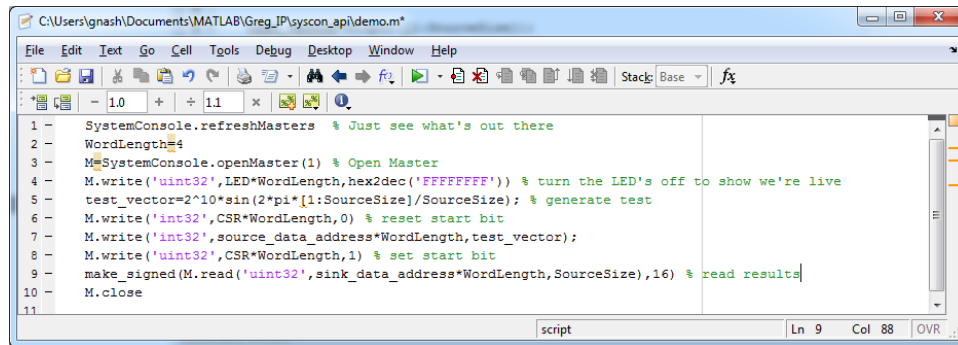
C:\Users\gnash\Documents\MATLAB\Greg_IP\syscon_api\demo.m*

File Edit Text Go Cell Tools Debug Desktop Window Help

Stack: Base $fx$

− 1.0 + ÷ 1.1 ×

1 − SystemConsole.refreshMasters % Just see what's out there
2 − WordLength=4
3 − M=SystemConsole.openMaster(1) % Open Master
4 − M.write('uint32',LED*WordLength,hex2dec('FFFFFFFF')) % turn the LED's off to show we're live
5 − test_vector=2^10*sin(2*pi*[1:SourceSize]/SourceSize); % generate test
6 − M.write('int32',CSR*WordLength,0) % reset start bit
7 − M.write('int32',source_data_address*WordLength,test_vector);
8 − M.write('uint32',CSR*WordLength,1) % set start bit
9 − make_signed(M.read('uint32',sink_data_address*WordLength,SourceSize),16) % read results
10 − M.close
11

script Ln 9 Col 88 OVR